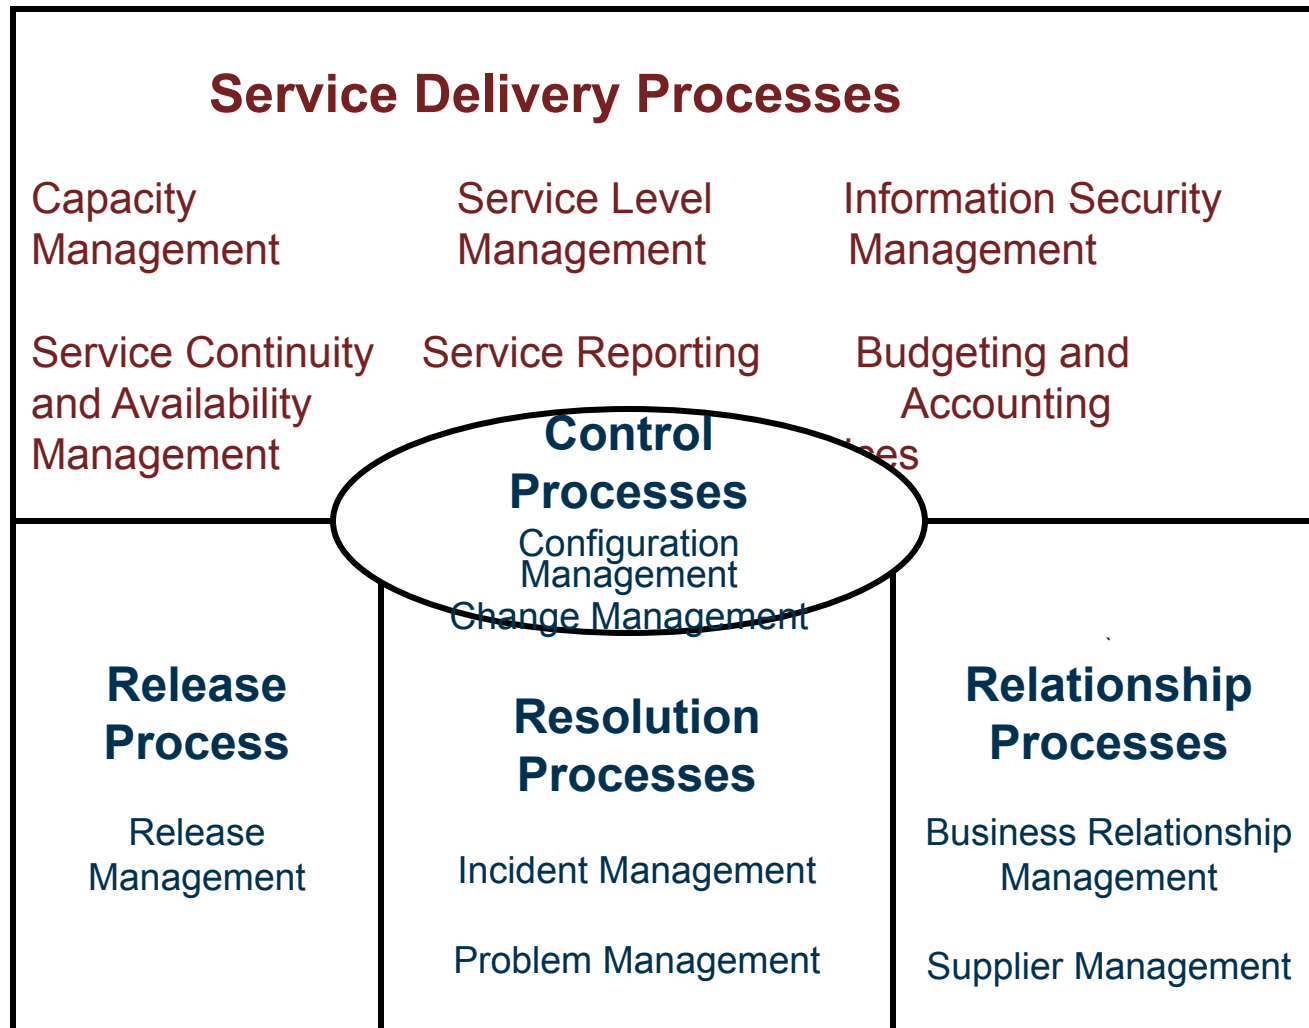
Service Delivery Processes

Capacity Management

Service Level Management

Information Security Management

Service Continuity and Availability Management

Service Reporting

Budgeting and Accounting

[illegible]ces

Control Processes

Configuration Management

Change Management

Release Process

Release Management

Resolution Processes

Incident Management

Problem Management

Relationship Processes

Business Relationship Management

Supplier Management